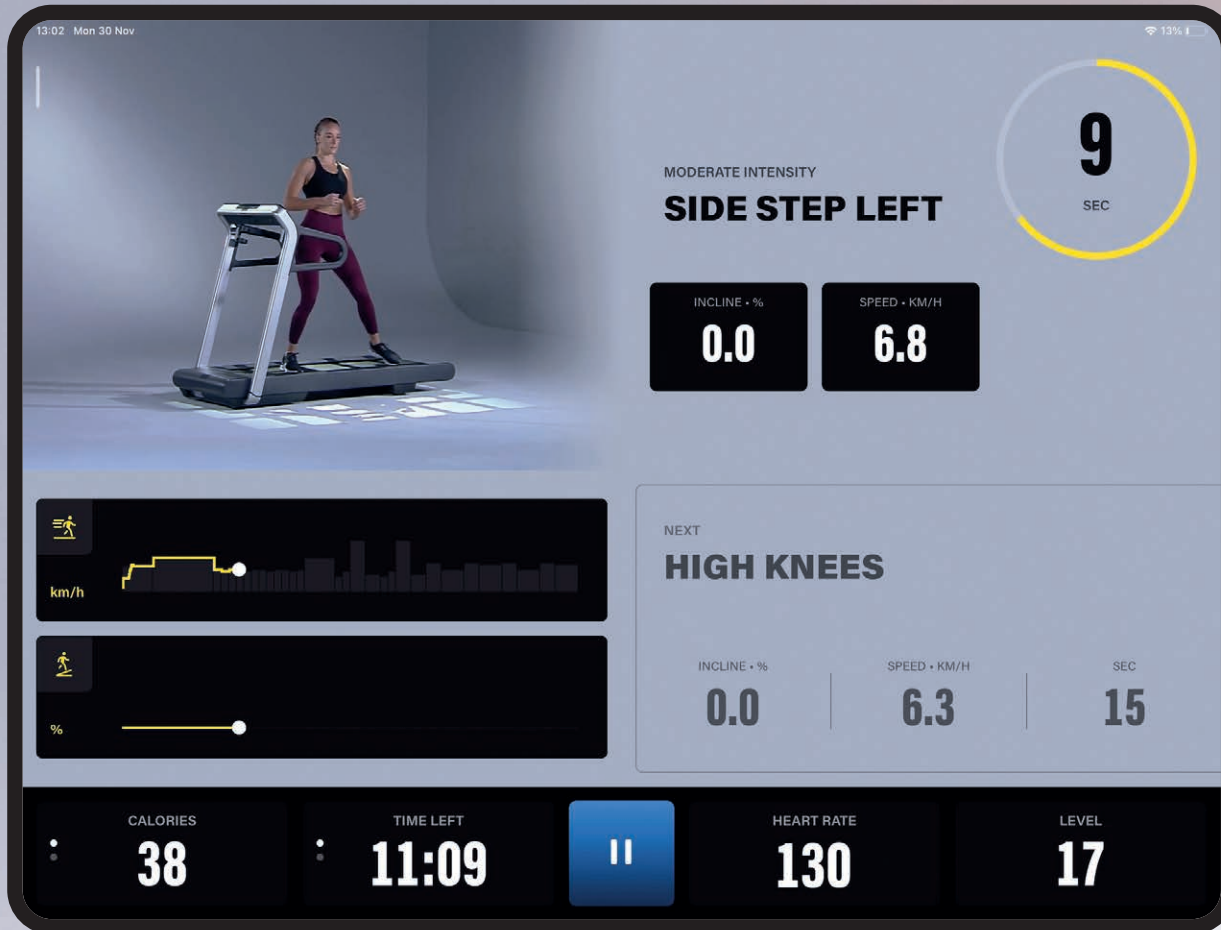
13:02 Mon 30 Nov

13%

MODERATE INTENSITY
SIDE STEP LEFT

9
SEC

INCLINE • %
0.0

SPEED • KM/H
6.8

km/h

%

NEXT
HIGH KNEES

INCLINE • %
0.0

SPEED • KM/H
6.3

SEC
15

CALORIES
38

TIME LEFT
11:09

HEART RATE
130

LEVEL
17